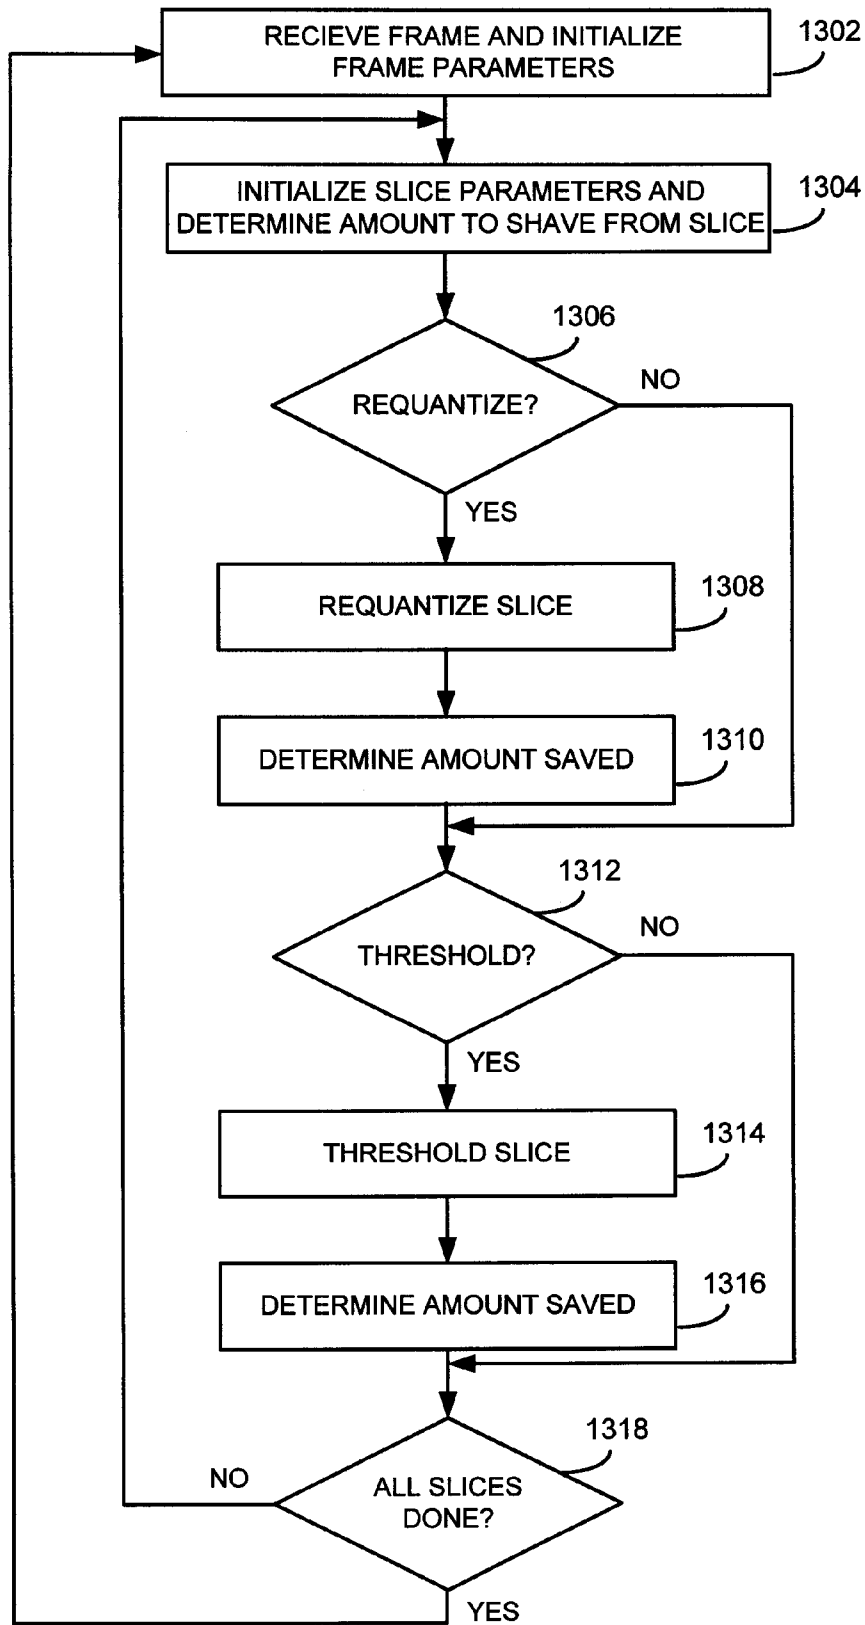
RECIEVE FRAME AND INITIALIZE FRAME PARAMETERS

1302

INITIALIZE SLICE PARAMETERS AND DETERMINE AMOUNT TO SHAVE FROM SLICE

1304

1306

REQUANTIZE?

NO

YES

REQUANTIZE SLICE

1308

DETERMINE AMOUNT SAVED

1310

1312

THRESHOLD?

NO

YES

THRESHOLD SLICE

1314

DETERMINE AMOUNT SAVED

1316

1318

NO

ALL SLICES DONE?

YES